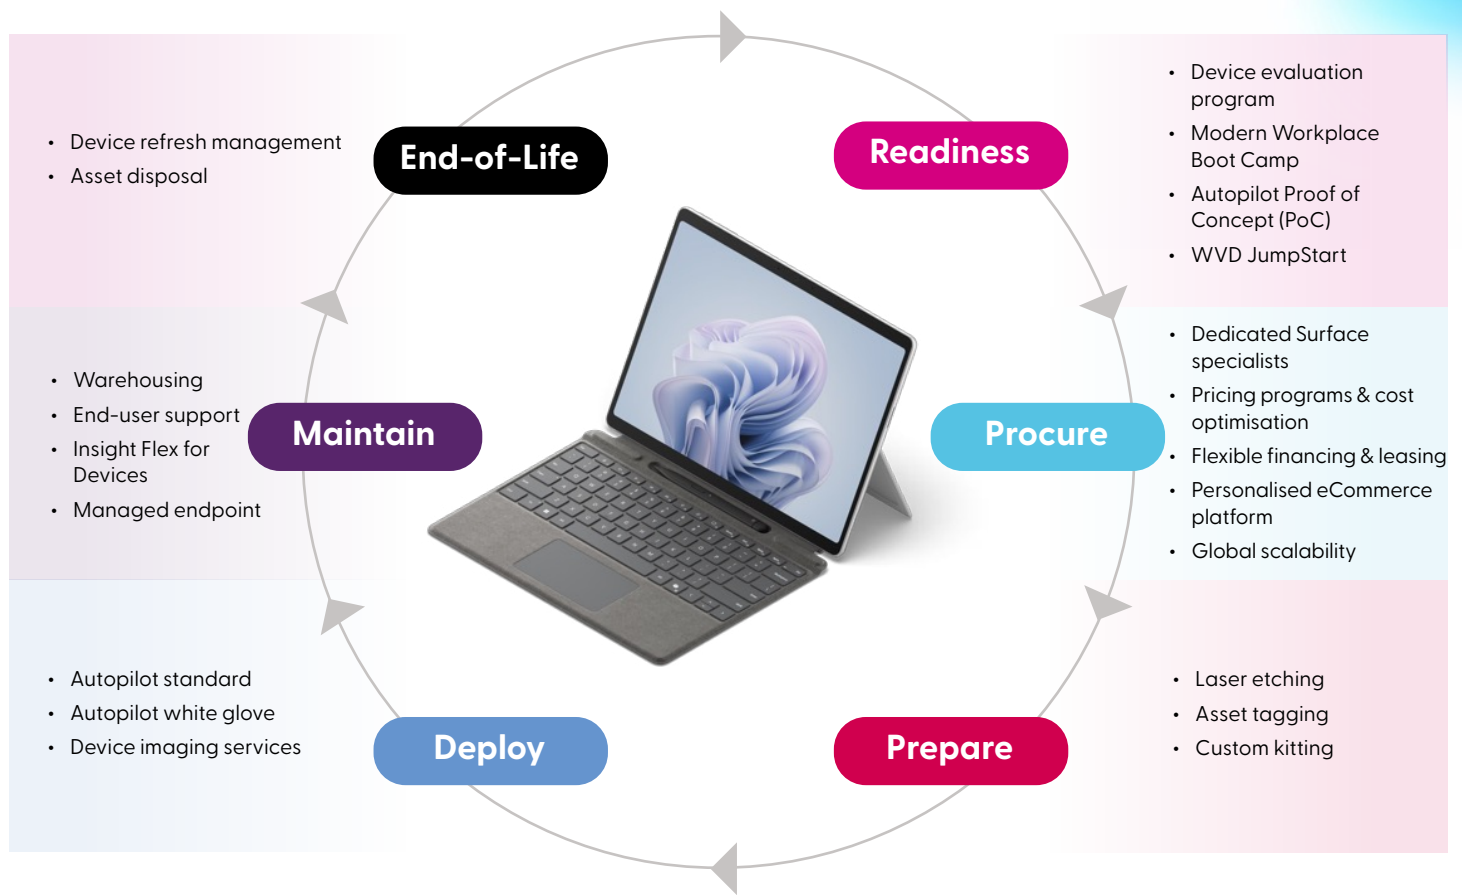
- Device refresh management
- Asset disposal

End-of-Life

Readiness

- Device evaluation program
- Modern Workplace Boot Camp
- Autopilot Proof of Concept (PoC)
- WVD JumpStart

- Warehousing
- End-user support
- Insight Flex for Devices
- Managed endpoint

Maintain

Procure

- Dedicated Surface specialists
- Pricing programs & cost optimisation
- Flexible financing & leasing
- Personalised eCommerce platform
- Global scalability

- Autopilot standard
- Autopilot white glove
- Device imaging services

Deploy

Prepare

- Laser etching
- Asset tagging
- Custom kitting